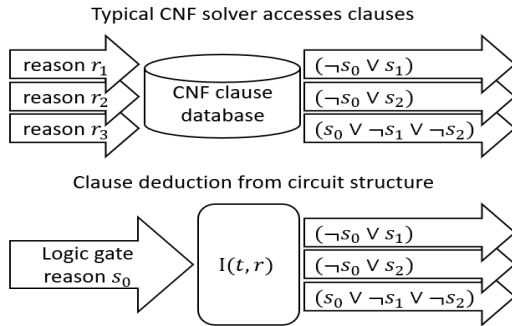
Typical CNF solver accesses clauses

reason $r_1$

reason $r_2$

reason $r_3$

CNF clause database

$(\neg s_0 \vee s_1)$

$(\neg s_0 \vee s_2)$

$(s_0 \vee \neg s_1 \vee \neg s_2)$

Clause deduction from circuit structure

Logic gate reason $s_0$

$\mathrm{I}(t, r)$

$(\neg s_0 \vee s_1)$

$(\neg s_0 \vee s_2)$

$(s_0 \vee \neg s_1 \vee \neg s_2)$